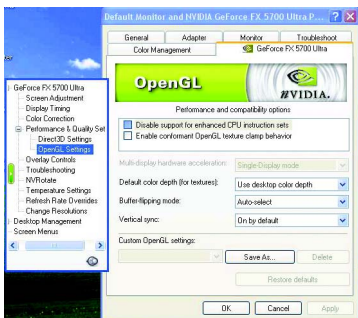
Default Monitor and NVIDIA GeForce FX 5700 Ultra P...

General | Adapter | Monitor | Troubleshoot
Color Management | GeForce FX 5700 Ultra

OpenGL

NVIDIA.

Performance and compatibility options

Disable support for enhanced CPU instruction sets
Enable conformant OpenGL texture clamp behavior

Multi-display hardware acceleration: Single-Display mode

Default color depth (for textures): Use desktop color depth

Buffer-flipping mode: Auto-select

Vertical sync: On by default

Custom OpenGL settings:

Save As... | Delete

Restore defaults

OK | Cancel | Apply

GeForce FX 5700 Ultra
Screen Adjustment
Display Timing
Color Correction
Performance & Quality Set
Direct3D Settings
OpenGL Settings
Overlay Controls
Troubleshooting
NVRotate
Temperature Settings
Refresh Rate Overrides
Change Resolutions
Desktop Management
Screen Menus